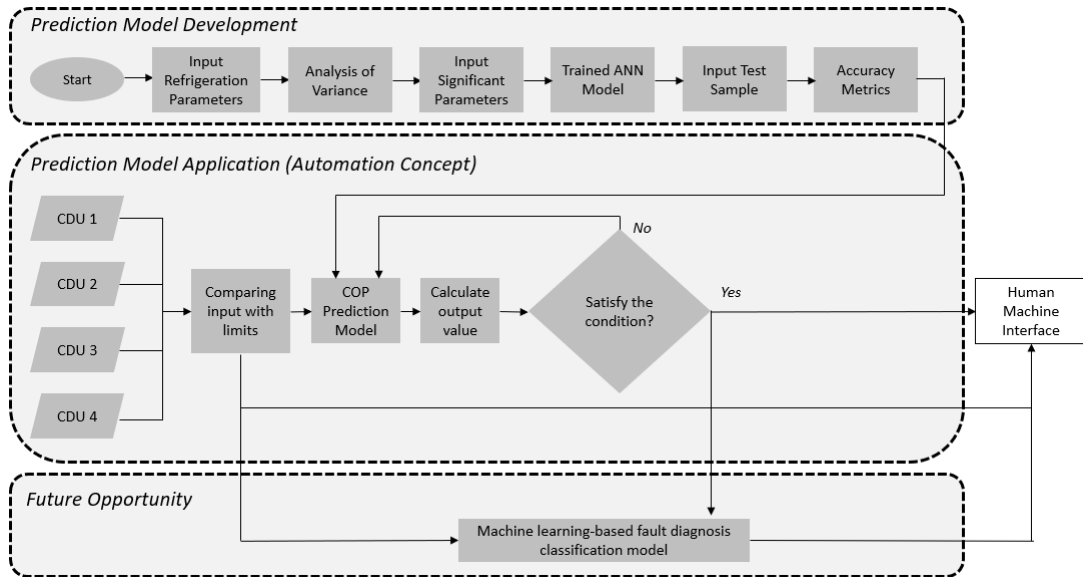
Prediction Model Development

Start

Input Refrigeration Parameters

Analysis of Variance

Input Significant Parameters

Trained ANN Model

Input Test Sample

Accuracy Metrics

Prediction Model Application (Automation Concept)

CDU 1

CDU 2

CDU 3

CDU 4

Comparing input with limits

COP Prediction Model

Calculate output value

No

Satisfy the condition?

Yes

Human Machine Interface

Future Opportunity

Machine learning-based fault diagnosis classification model